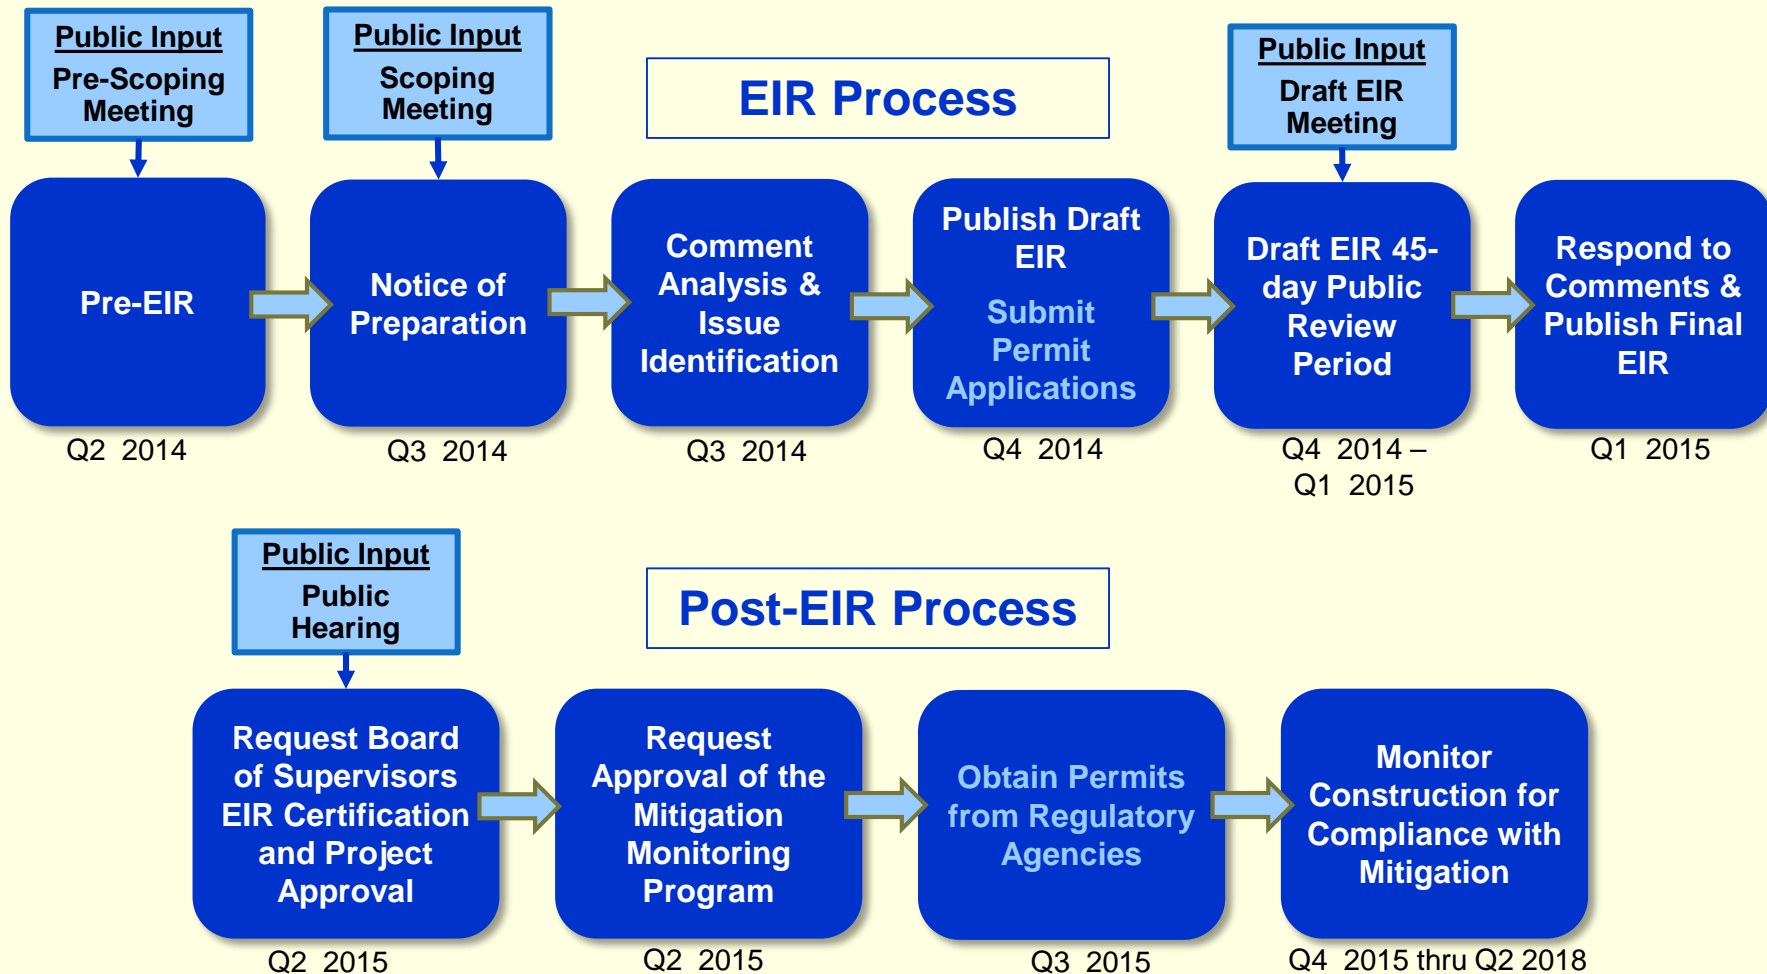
Public Input
Pre-Scoping Meeting

Public Input
Scoping Meeting

EIR Process

Public Input
Draft EIR Meeting

Pre-EIR
Q2 2014

Notice of Preparation
Q3 2014

Comment Analysis & Issue Identification
Q3 2014

Publish Draft EIR
Submit Permit Applications
Q4 2014

Draft EIR 45-day Public Review Period
Q4 2014 – Q1 2015

Respond to Comments & Publish Final EIR
Q1 2015

Public Input
Public Hearing

Post-EIR Process

Request Board of Supervisors EIR Certification and Project Approval
Q2 2015

Request Approval of the Mitigation Monitoring Program
Q2 2015

Obtain Permits from Regulatory Agencies
Q3 2015

Monitor Construction for Compliance with Mitigation
Q4 2015 thru Q2 2018